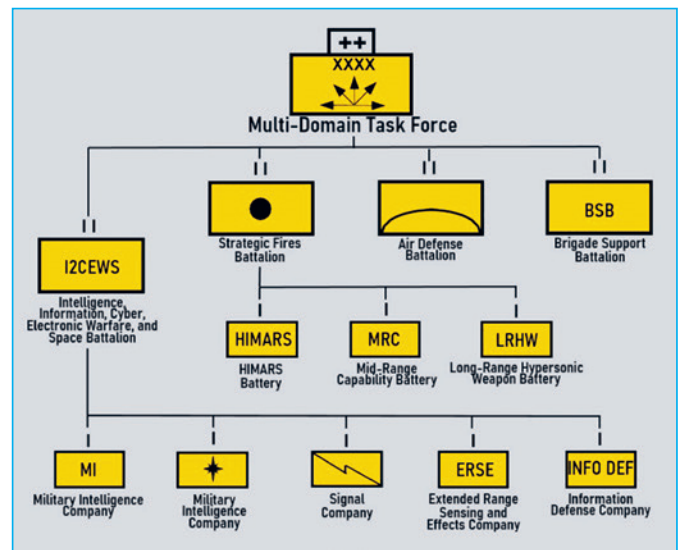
++
XXXX
Multi-Domain Task Force

II
I2CEWS
Intelligence, Information, Cyber, Electronic Warfare, and Space Battalion

II
Strategic Fires Battalion

II
Air Defense Battalion

II
BSB
Brigade Support Battalion

HIMARS
HIMARS Battery

MRC
Mid-Range Capability Battery

LRHW
Long-Range Hypersonic Weapon Battery

I
MI
Military Intelligence Company

I
Military Intelligence Company

I
Signal Company

I
ERSE
Extended Range Sensing and Effects Company

I
INFO DEF
Information Defense Company